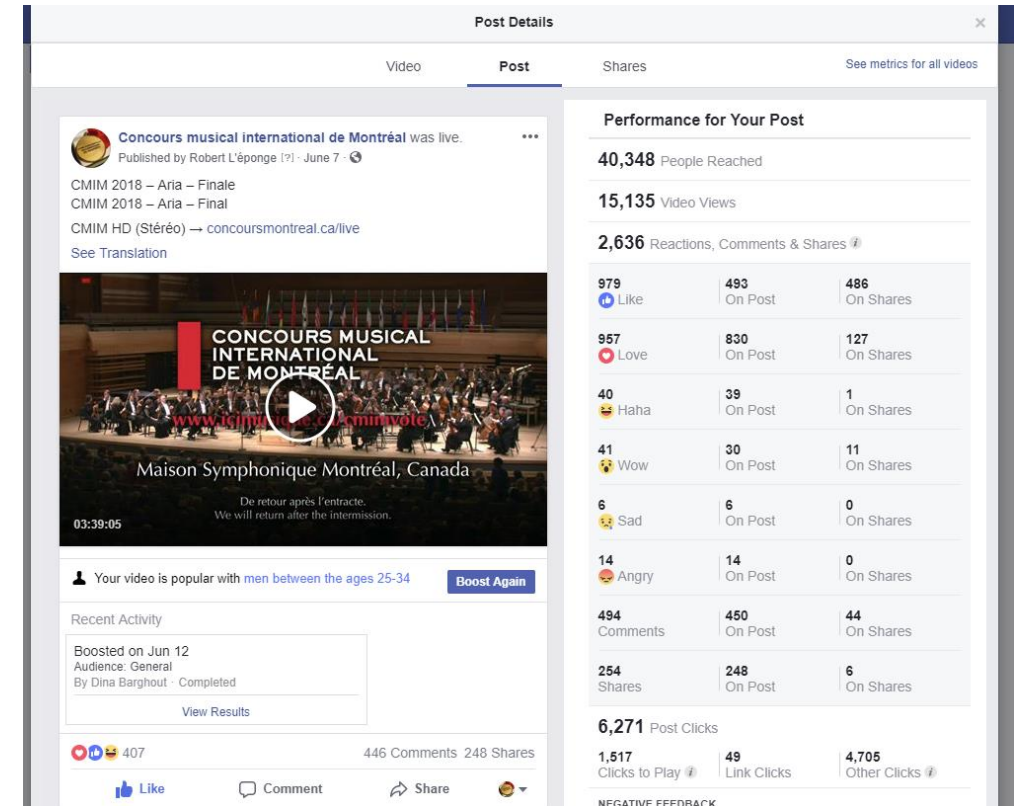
Post Details

×

Video Post Shares

See metrics for all videos

Concours musical international de Montréal was live.

Published by Robert L'éponge [?] · June 7 ·

CMIM 2018 – Aria – Finale
CMIM 2018 – Aria – Final

CMIM HD (Stéréo) → concoursmontreal.ca/live

See Translation

CONCOURS MUSICAL INTERNATIONAL DE MONTRÉAL

www.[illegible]/cmimvote

Maison Symphonique Montréal, Canada

De retour après l'entracte.
We will return after the intermission.

03:39:05

Your video is popular with men between the ages 25-34

Boost Again

Recent Activity

Boosted on Jun 12
Audience: General
By Dina Barghout · Completed

View Results

407

446 Comments 248 Shares

Like Comment Share

Performance for Your Post

40,348 People Reached

15,135 Video Views

2,636 Reactions, Comments & Shares

| | | |
|---|---|---|
| 979 Like | 493 On Post | 486 On Shares |
| 957 Love | 830 On Post | 127 On Shares |
| 40 Haha | 39 On Post | 1 On Shares |
| 41 Wow | 30 On Post | 11 On Shares |
| 6 Sad | 6 On Post | 0 On Shares |
| 14 Angry | 14 On Post | 0 On Shares |
| 494 Comments | 450 On Post | 44 On Shares |
| 254 Shares | 248 On Post | 6 On Shares |

6,271 Post Clicks

| | | |
|---|---|---|
| 1,517 Clicks to Play | 49 Link Clicks | 4,705 Other Clicks |

NEGATIVE FEEDBACK